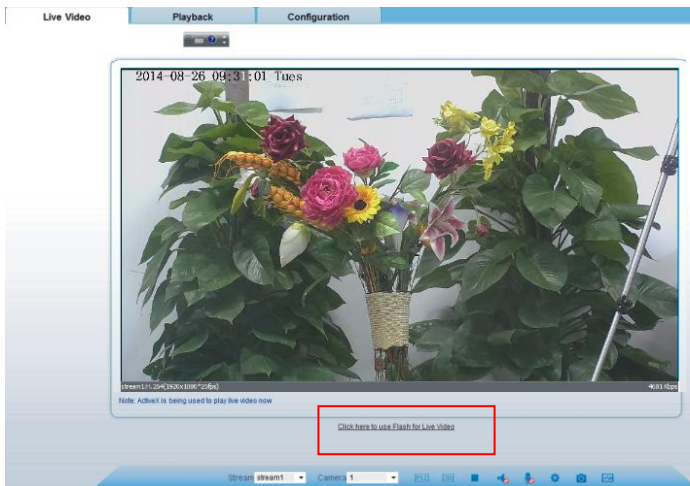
Live Video
Playback
Configuration

2014-08-26 09:31:01 Tues

stream1(H.264(1920x1080*25fps)
4081Kbps

Note: ActiveX is being used to play live video now

Click here to use Flash for Live Video

Stream stream1
Camera 1